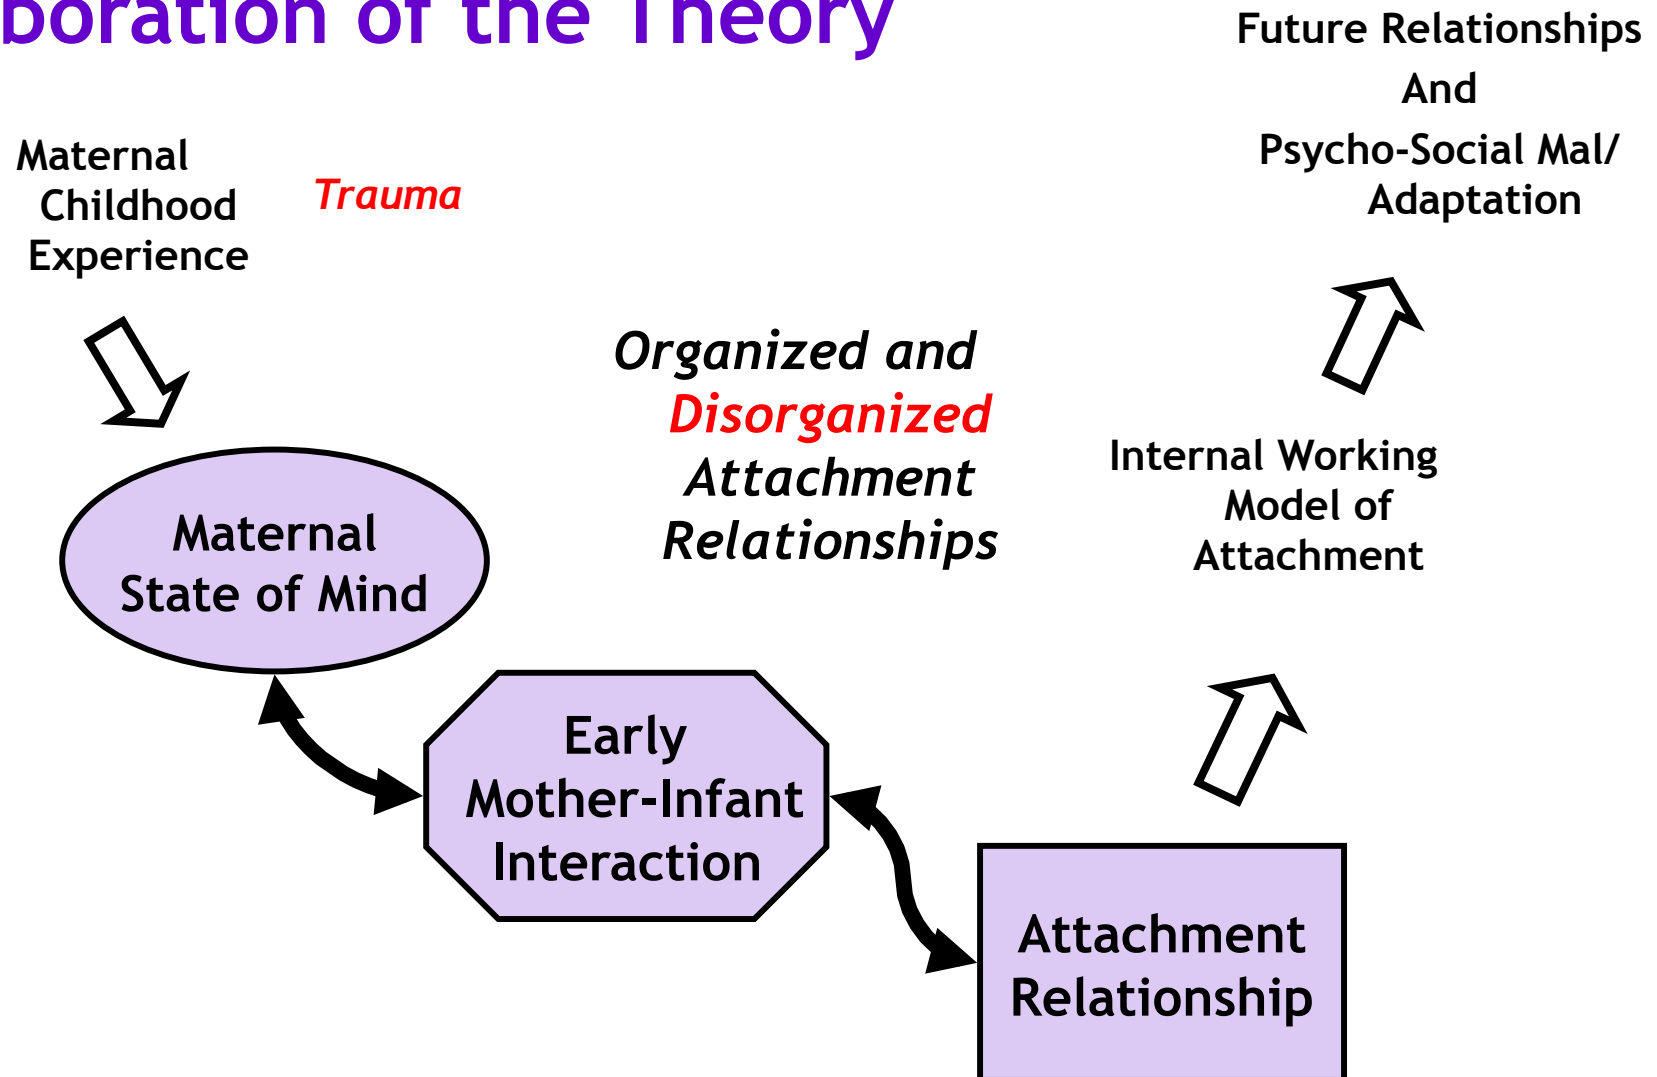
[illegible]boration of the Theory

Future Relationships
And
Psycho-Social Mal/
Adaptation

Maternal
Childhood
Experience

Trauma

Organized and
Disorganized
Attachment
Relationships

Internal Working
Model of
Attachment

Maternal
State of Mind

Early
Mother-Infant
Interaction

Attachment
Relationship